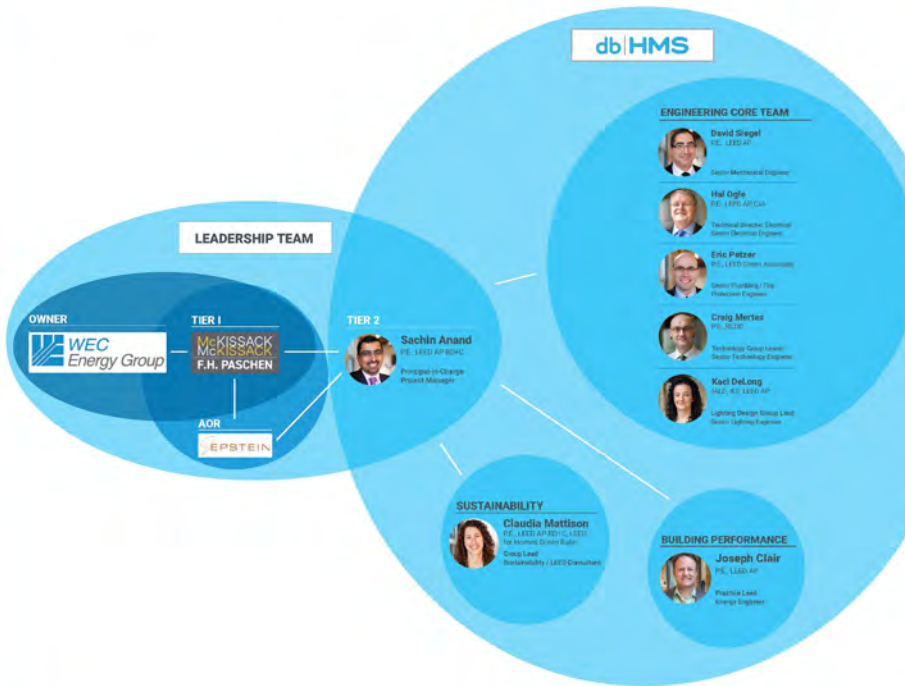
db|HMS

ENGINEERING CORE TEAM

David Siegel
P.E., LEED AP
Senior Mechanical Engineer

Hal Ogle
P.E., LEED AP C+A
Technical Director, Electrical
Senior Electrical Engineer

Eric Petzer
P.E., LEED Green Associate
Senior Plumbing / Fire Protection Engineer

Craig Mertes
P.E., RCDD
Technology Group Leader
Senior Technology Engineer

Kaci DeLong
LC, IES, LEED AP
Lighting Design Group Lead
Senior Lighting Engineer

LEADERSHIP TEAM

OWNER
WEC Energy Group

TIER I
McKISSACK McKISSACK
F.H. PASCHEN

AOR
EPSTEIN

TIER 2
Sachin Anand
P.E., LEED AP BD+C
Principal-in-Charge
Project Manager

SUSTAINABILITY
Claudia Mattison
P.E., LEED AP BD+C, LEED for Homes Green Rater
Group Lead
Sustainability / LEED Consultant

BUILDING PERFORMANCE
Joseph Clair
P.E., LEED AP
Practice Lead
Energy Engineer